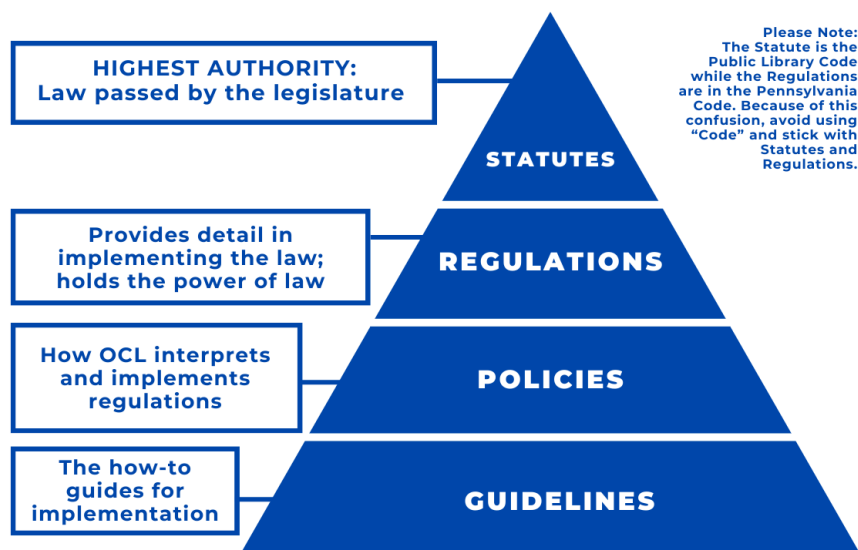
HIGHEST AUTHORITY:
Law passed by the legislature

STATUTES

Please Note:
The Statute is the Public Library Code while the Regulations are in the Pennsylvania Code. Because of this confusion, avoid using "Code" and stick with Statutes and Regulations.

Provides detail in implementing the law; holds the power of law

REGULATIONS

How OCL interprets and implements regulations

POLICIES

The how-to guides for implementation

GUIDELINES